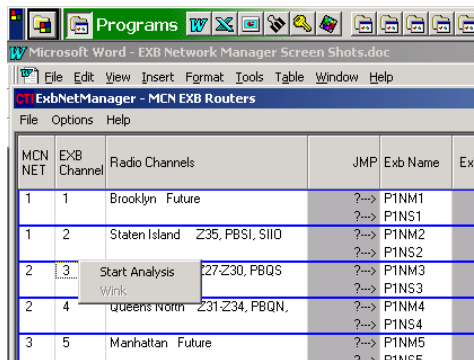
Programs

Microsoft Word - EXB Network Manager Screen Shots.doc

File Edit View Insert Format Tools Table Window Help

CTI ExbNetManager - MCN EXB Routers

File Options Help

| MCN NET | EXB Channel | Radio Channels | JMP | Exb Name | Ex |
|---|---|---|---|---|---|
| 1 | 1 | Brooklyn Future | ?---> ?---> | P1NM1 P1NS1 | |
| 1 | 2 | Staten Island Z35, PBSI, SIIO | ?---> ?---> | P1NM2 P1NS2 | |
| 2 | 3 | Z27-Z30, PBQS | ?---> ?---> | P1NM3 P1NS3 | |
| 2 | 4 | Queens North Z31-Z34, PBQN, | ?---> ?---> | P1NM4 P1NS4 | |
| 3 | 5 | Manhattan Future | ?---> ?---> | P1NM5 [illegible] | |

Start Analysis
Wink